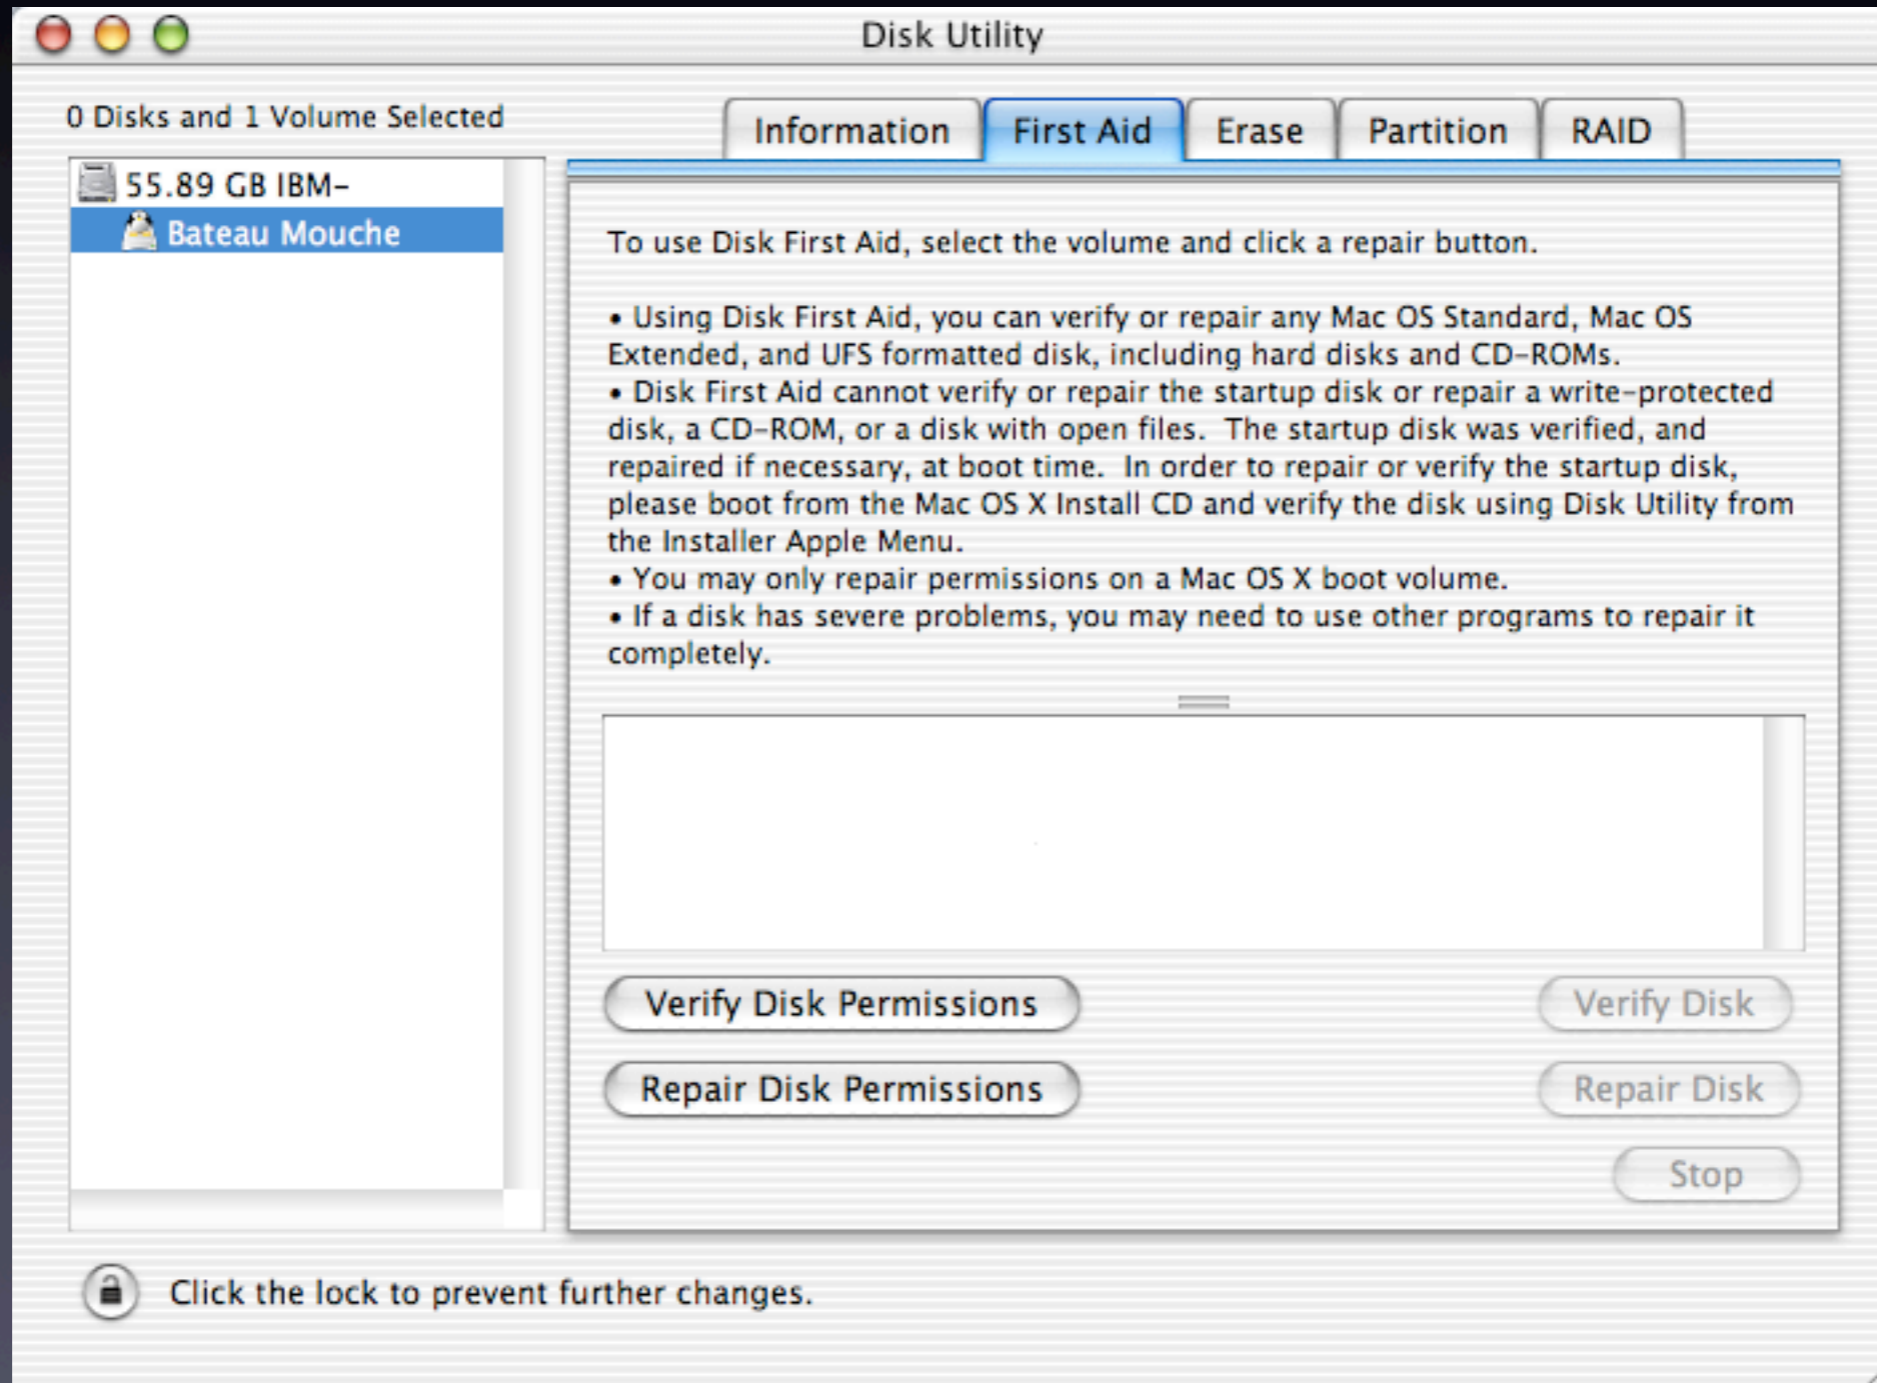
Disk Utility

0 Disks and 1 Volume Selected

55.89 GB IBM-
Bateau Mouche

Information | First Aid | Erase | Partition | RAID

To use Disk First Aid, select the volume and click a repair button.

• Using Disk First Aid, you can verify or repair any Mac OS Standard, Mac OS Extended, and UFS formatted disk, including hard disks and CD-ROMs.
• Disk First Aid cannot verify or repair the startup disk or repair a write-protected disk, a CD-ROM, or a disk with open files. The startup disk was verified, and repaired if necessary, at boot time. In order to repair or verify the startup disk, please boot from the Mac OS X Install CD and verify the disk using Disk Utility from the Installer Apple Menu.
• You may only repair permissions on a Mac OS X boot volume.
• If a disk has severe problems, you may need to use other programs to repair it completely.

Verify Disk Permissions
Verify Disk
Repair Disk Permissions
Repair Disk
Stop

Click the lock to prevent further changes.